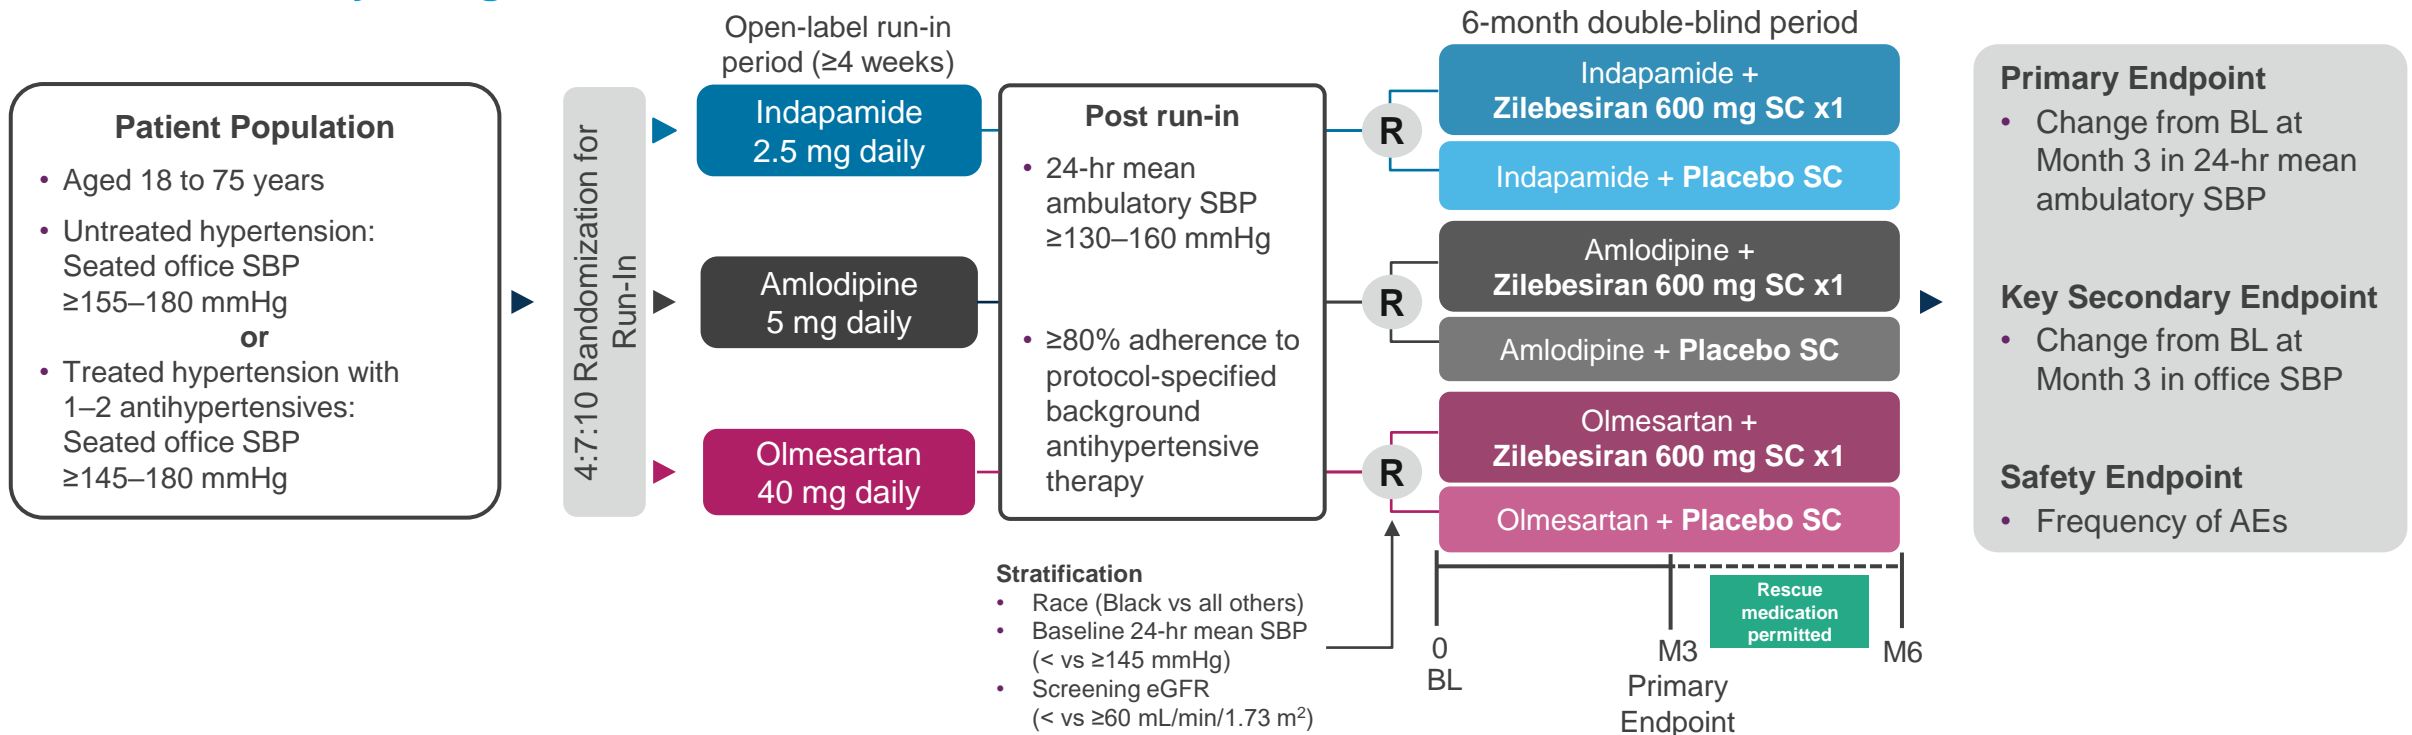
Patient Population

• Aged 18 to 75 years
• Untreated hypertension: Seated office SBP ≥155–180 mmHg
or
• Treated hypertension with 1–2 antihypertensives: Seated office SBP ≥145–180 mmHg

4:7:10 Randomization for Run-In

Open-label run-in period (≥4 weeks)

Indapamide 2.5 mg daily

Amlodipine 5 mg daily

Olmesartan 40 mg daily

Post run-in

• 24-hr mean ambulatory SBP ≥130–160 mmHg
• ≥80% adherence to protocol-specified background antihypertensive therapy

6-month double-blind period

R

Indapamide + Zilebesiran 600 mg SC x1

Indapamide + Placebo SC

R

Amlodipine + Zilebesiran 600 mg SC x1

Amlodipine + Placebo SC

R

Olmesartan + Zilebesiran 600 mg SC x1

Olmesartan + Placebo SC

Stratification
• Race (Black vs all others)
• Baseline 24-hr mean SBP (< vs ≥145 mmHg)
• Screening eGFR (< vs ≥60 mL/min/1.73 m$^2$)

0
BL

M3
Primary Endpoint

Rescue medication permitted

M6

Primary Endpoint
• Change from BL at Month 3 in 24-hr mean ambulatory SBP

Key Secondary Endpoint
• Change from BL at Month 3 in office SBP

Safety Endpoint
• Frequency of AEs